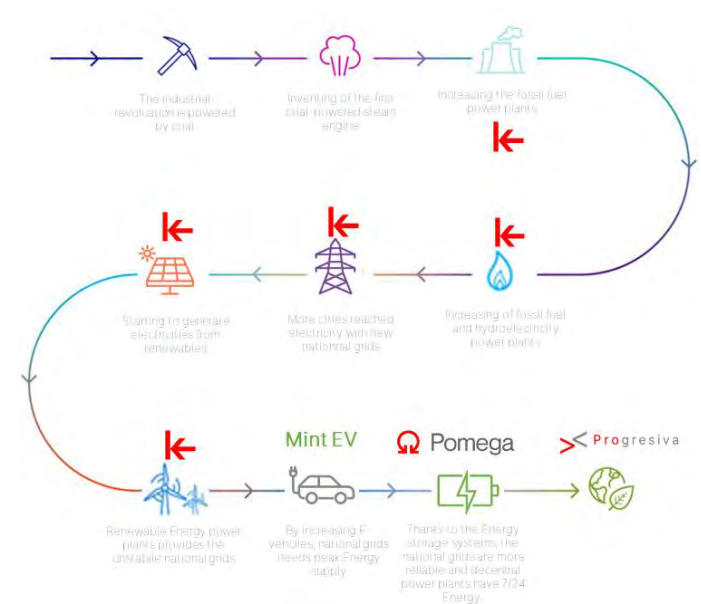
The industrial revolution is powered by coal

Inventing of the first coal-powered steam engine

Increasing the fossil fuel power plants

Increasing of fossil fuel and hydroelectricity power plants

More cities reached electricity with new national grids

Starting to generate electricities from renewables

Renewable Energy power plants provides the unstable national grids

Mint EV

By increasing E vehicles, national grids needs peak Energy supply

Pomega

Thanks to the Energy storage systems, the national grids are more reliable and decentral power plants have 7/24 Energy.

Progresiva